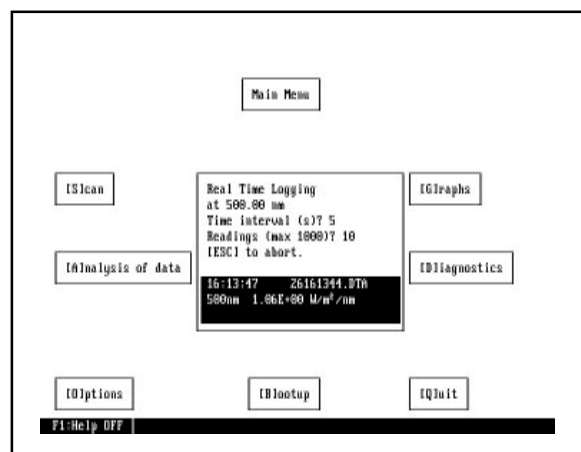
Main Menu

[S]can

[G]raphs

Real Time Logging
at 500.00 nm
Time interval (s)? 5
Readings (max 1000)? 10
[ESC] to abort.

16:13:47 Z6161344.DTA
500nm 1.06E+00 W/m²/nm

[A]nalysis of data

[D]iagnostics

[O]ptions

[B]ootup

[Q]uit

F1:Help OFF